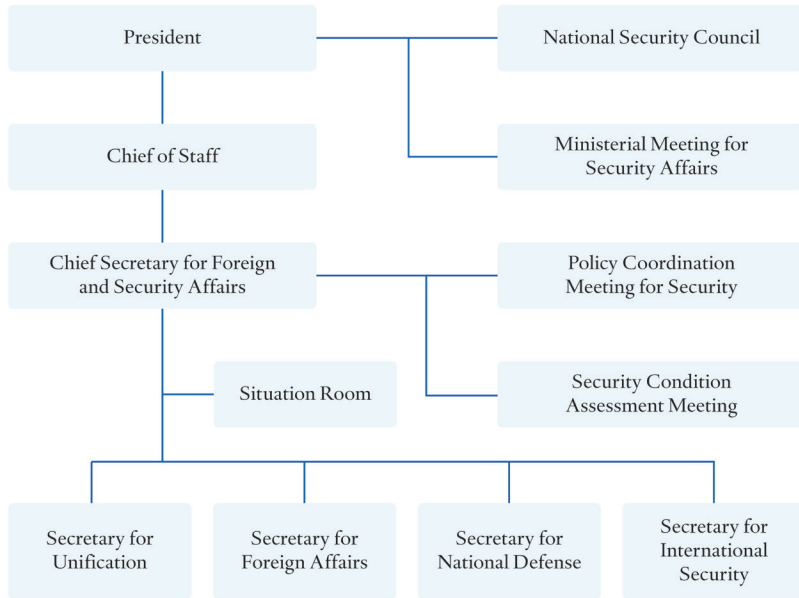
President

National Security Council

Chief of Staff

Ministerial Meeting for Security Affairs

Chief Secretary for Foreign and Security Affairs

Policy Coordination Meeting for Security

Situation Room

Security Condition Assessment Meeting

Secretary for Unification

Secretary for Foreign Affairs

Secretary for National Defense

Secretary for International Security